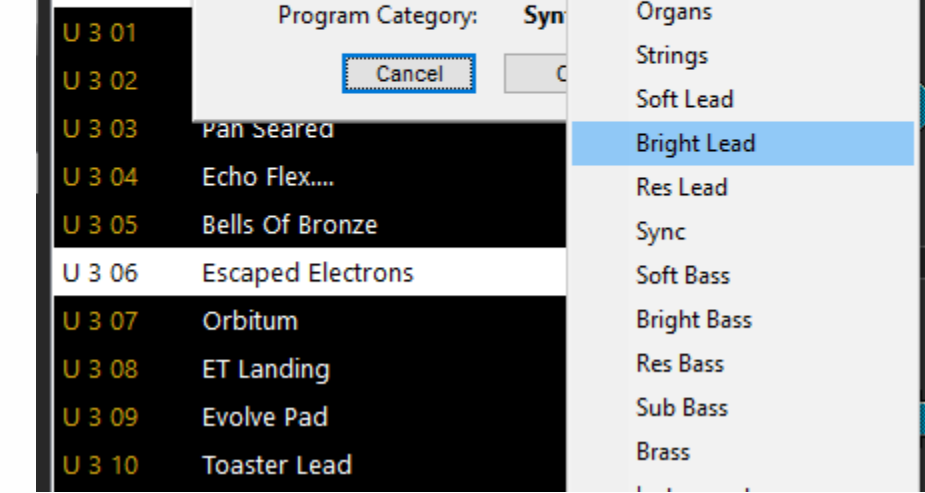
Program Category: Syn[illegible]

Cancel

C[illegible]

U 3 01
U 3 02
U 3 03 Pan Seared
U 3 04 Echo Flex....
U 3 05 Bells Of Bronze
U 3 06 Escaped Electrons
U 3 07 Orbitum
U 3 08 ET Landing
U 3 09 Evolve Pad
U 3 10 Toaster Lead

Organs
Strings
Soft Lead
Bright Lead
Res Lead
Sync
Soft Bass
Bright Bass
Res Bass
Sub Bass
Brass
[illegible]